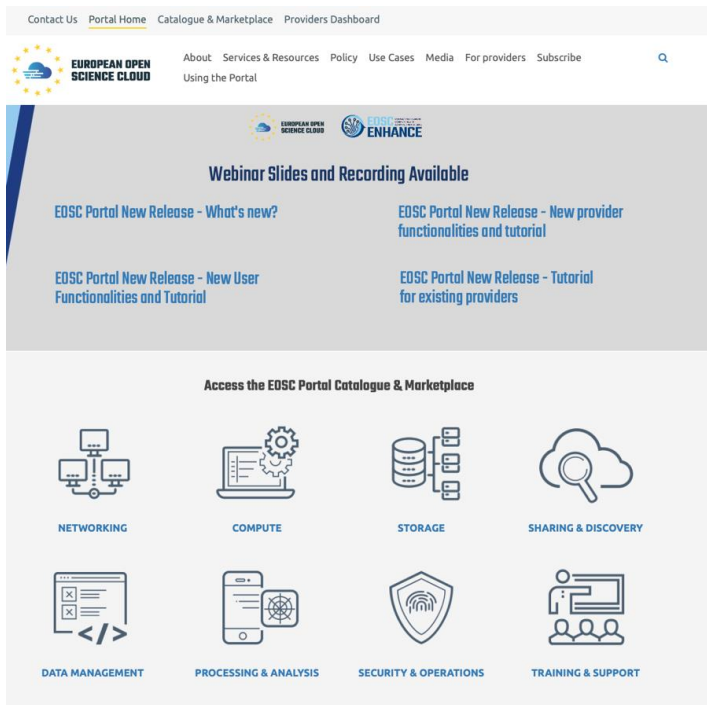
Contact Us Portal Home Catalogue & Marketplace Providers Dashboard

EUROPEAN OPEN SCIENCE CLOUD

About Services & Resources Policy Use Cases Media For providers Subscribe Using the Portal

EUROPEAN OPEN SCIENCE CLOUD EOSC ENHANCE

Webinar Slides and Recording Available

EOSC Portal New Release - What's new?

EOSC Portal New Release - New provider functionalities and tutorial

EOSC Portal New Release - New User Functionalities and Tutorial

EOSC Portal New Release - Tutorial for existing providers

Access the EOSC Portal Catalogue & Marketplace

NETWORKING

COMPUTE

STORAGE

SHARING & DISCOVERY

DATA MANAGEMENT

PROCESSING & ANALYSIS

SECURITY & OPERATIONS

TRAINING & SUPPORT